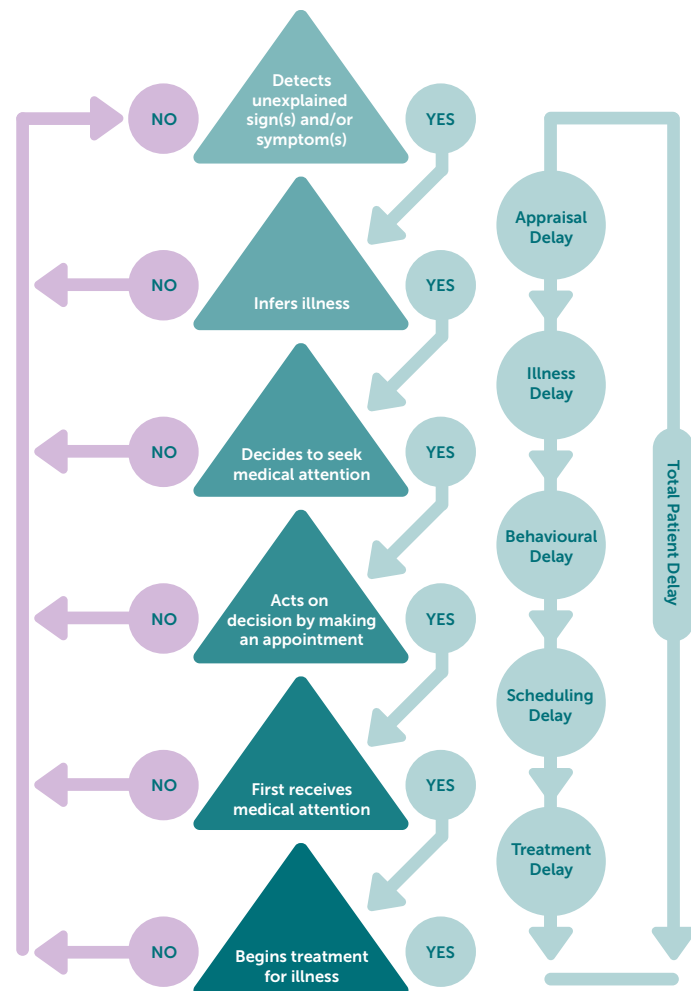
NO
Detects unexplained sign(s) and/or symptom(s)
YES

NO
Infers illness
YES

NO
Decides to seek medical attention
YES

NO
Acts on decision by making an appointment
YES

NO
First receives medical attention
YES

NO
Begins treatment for illness
YES

Appraisal Delay
Illness Delay
Behavioural Delay
Scheduling Delay
Treatment Delay

Total Patient Delay